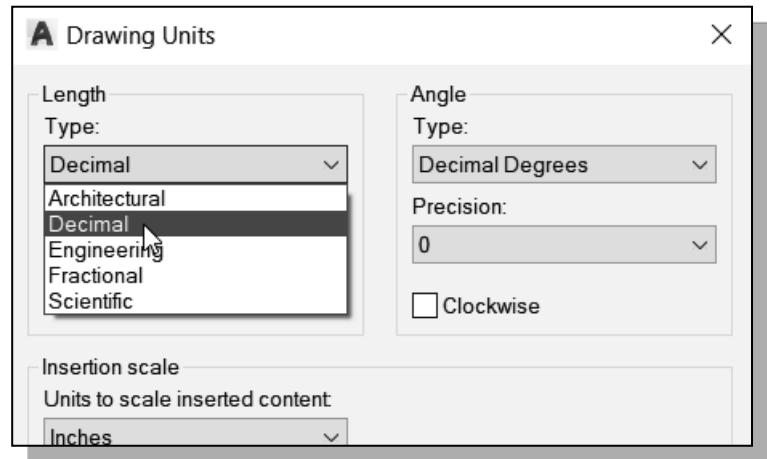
A Drawing Units

×

Length
Type:
Decimal
Architectural
Decimal
Engineering
Fractional
Scientific

Angle
Type:
Decimal Degrees
Precision:
0
Clockwise

Insertion scale
Units to scale inserted content:
Inches